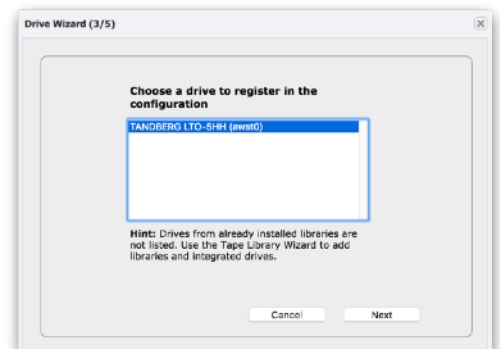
Drive Wizard (3/5)

Choose a drive to register in the configuration

TANDBERG LTO-5HH (awst0)

Hint: Drives from already installed libraries are not listed. Use the Tape Library Wizard to add libraries and integrated drives.

Cancel

Next